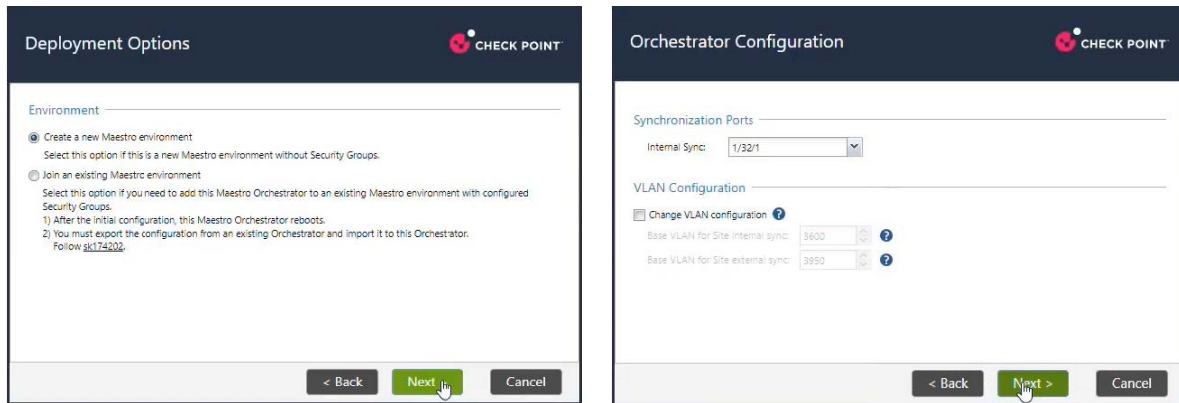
Deployment Options

CHECK POINT

Environment

Create a new Maestro environment

Select this option if this is a new Maestro environment without Security Groups.

Join an existing Maestro environment

Select this option if you need to add this Maestro Orchestrator to an existing Maestro environment with configured Security Groups.
1) After the initial configuration, this Maestro Orchestrator reboots.
2) You must export the configuration from an existing Orchestrator and import it to this Orchestrator.
Follow sk174202.

< Back
Next
Cancel

Orchestrator Configuration

CHECK POINT

Synchronization Ports

Internal Sync: 1/32/1

VLAN Configuration

Change VLAN configuration

Base VLAN for Site internal sync: 3600

Base VLAN for Site external sync: 3950

< Back
Next >
Cancel